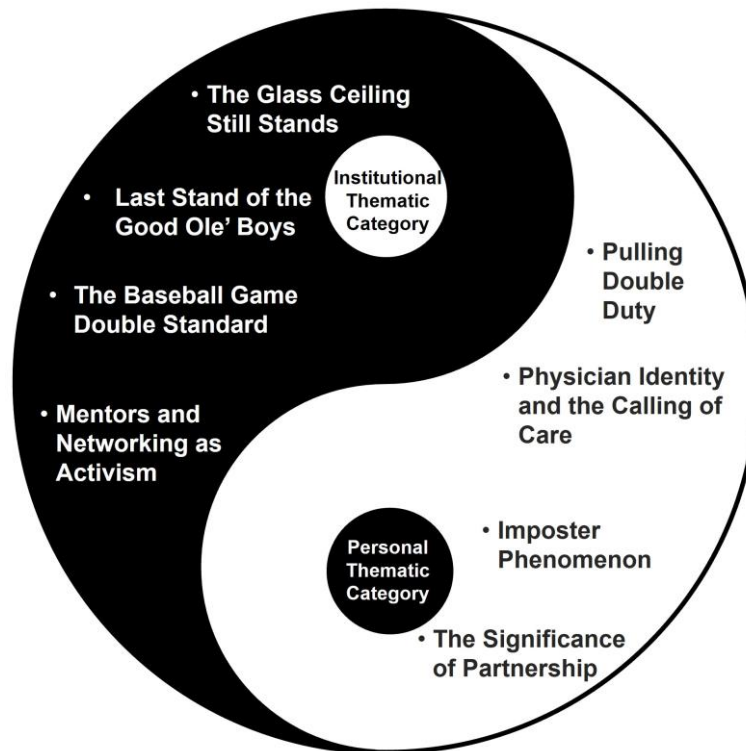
• The Glass Ceiling Still Stands

Institutional Thematic Category

• Last Stand of the Good Ole' Boys

• The Baseball Game Double Standard

• Mentors and Networking as Activism

• Pulling Double Duty

• Physician Identity and the Calling of Care

• Imposter Phenomenon

Personal Thematic Category

• The Significance of Partnership